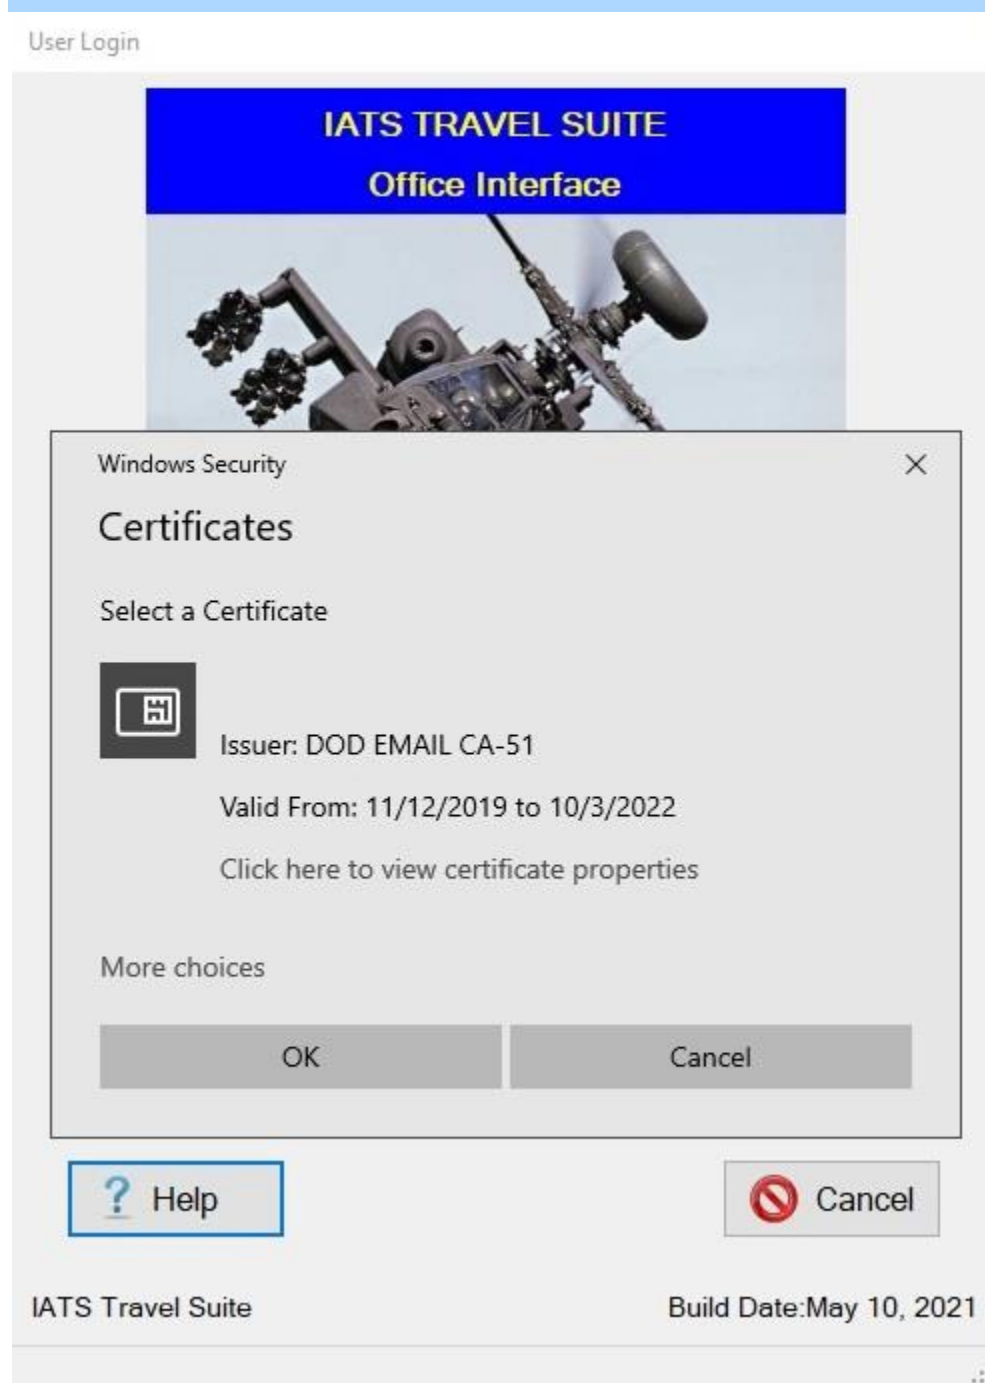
User Login

IATS TRAVEL SUITE

Office Interface

Windows Security

×

Certificates

Select a Certificate

Issuer: DOD EMAIL CA-51

Valid From: 11/12/2019 to 10/3/2022

Click here to view certificate properties

More choices

OK

Cancel

? Help

Cancel

IATS Travel Suite

Build Date:May 10, 2021